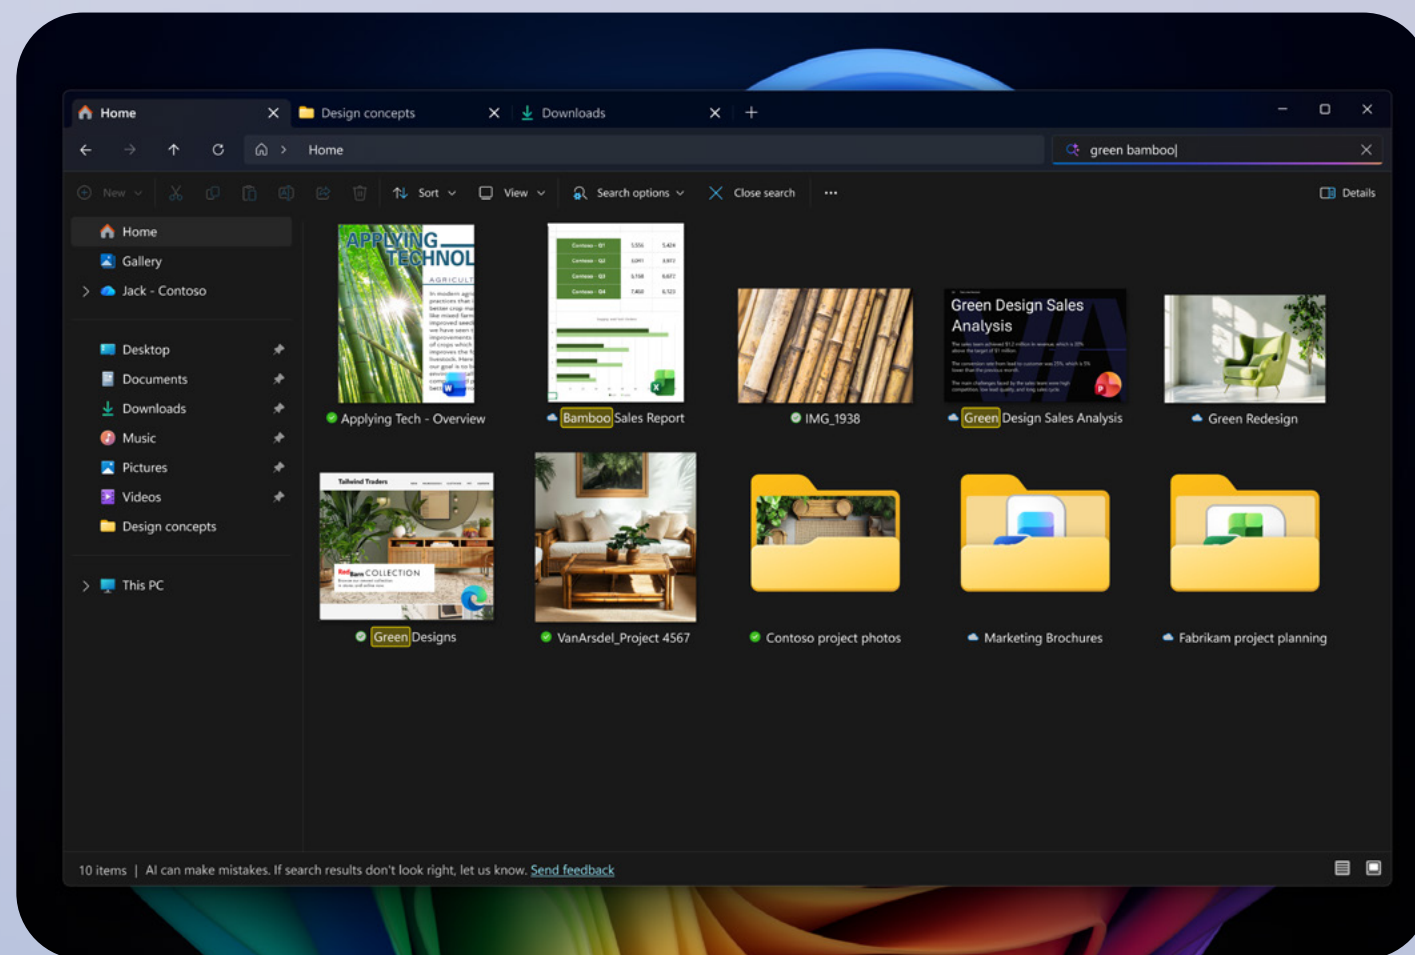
Home
Design concepts
Downloads
+
Home
green bamboo
New
Sort
View
Search options
Close search
...
Details
Home
Gallery
Jack - Contoso
Desktop
Documents
Downloads
Music
Pictures
Videos
Design concepts
This PC

APPLYING TECHNOL
AGRICULT
Applying Tech - Overview

Contoso - Q1
Contoso - Q2
Contoso - Q3
Contoso - Q4
Bamboo Sales Report

IMG_1938

Green Design Sales Analysis
Green Design Sales Analysis

Green Redesign

Tailwind Traders
COLLECTION
Green Designs

VanArsdel_Project 4567

Contoso project photos

Marketing Brochures

Fabrikam project planning

10 items | AI can make mistakes. If search results don't look right, let us know. Send feedback